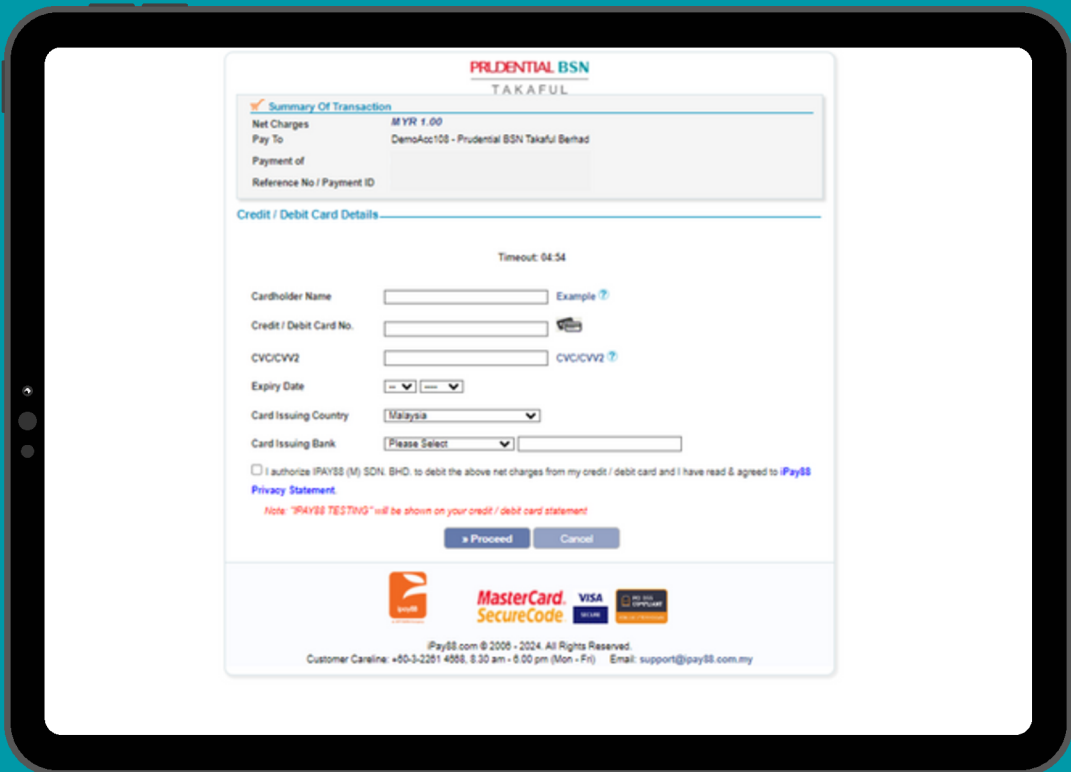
PRUDENTIAL BSN
TAKAFUL

Summary Of Transaction

| Net Charges | MYR 1.00 |
|---|---|
| Pay To | DemoAcc108 - Prudential BSN Takaful Berhad |
| Payment of | |
| Reference No / Payment ID | |

Credit / Debit Card Details

Timeout: 04:54

Cardholder Name Example

Credit / Debit Card No.

CVC/CVV2 CVC/CVV2

Expiry Date -- ----

Card Issuing Country Malaysia

Card Issuing Bank Please Select

I authorize IPAY88 (M) SDN. BHD. to debit the above net charges from my credit / debit card and I have read & agreed to iPay88 Privacy Statement.

Note: "IPAY88 TESTING" will be shown on your credit / debit card statement

» Proceed Cancel

ipay88

MasterCard. SecureCode VISA SECURE

iPay88.com © 2006 - 2024. All Rights Reserved.
Customer Careline: +60-3-2261 4668, 8.30 am - 6.00 pm (Mon - Fri) Email: support@ipay88.com.my